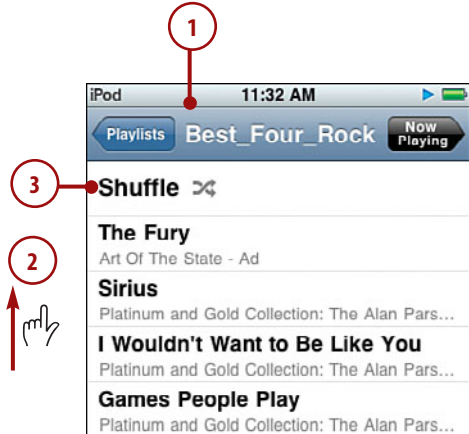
1

iPod 11:32 AM

Playlists Best_Four_Rock Now Playing

3

Shuffle

2

The Fury
Art Of The State - Ad

Sirius
Platinum and Gold Collection: The Alan Pars...

I Wouldn't Want to Be Like You
Platinum and Gold Collection: The Alan Pars...

Games People Play
Platinum and Gold Collection: The Alan Pars...